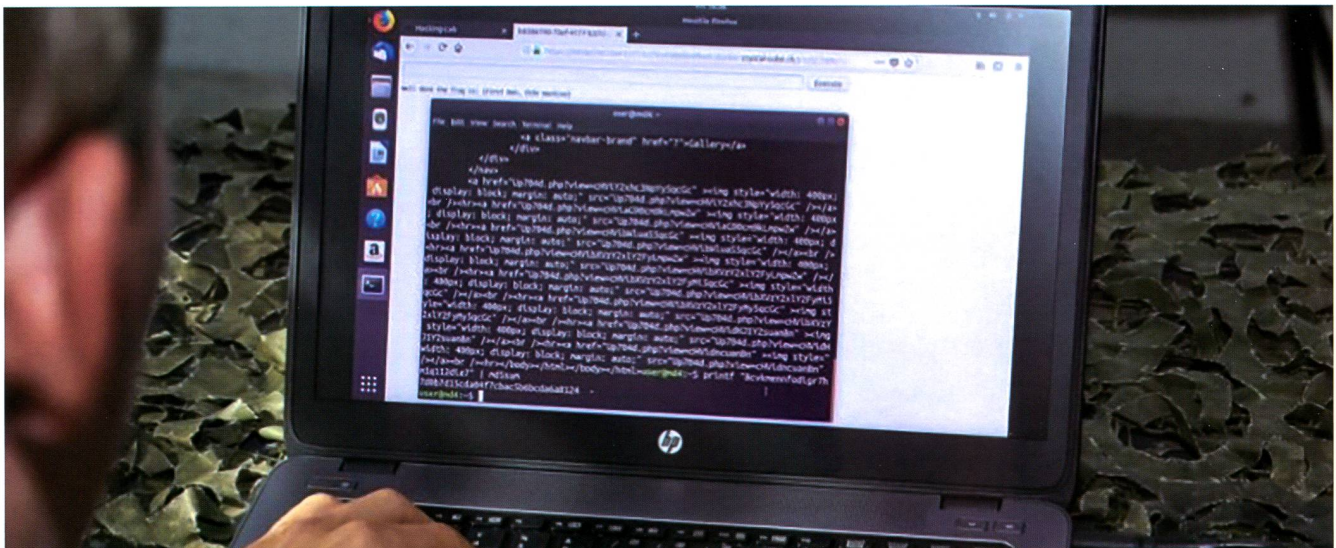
Mozilla Firefox

Hacking-Lab

Execute

Well done the flag is: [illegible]

user@md4: ~

File Edit View Search Terminal Help

<a class="navbar-brand" href="/">Gallery</a>
</div>
</div>
</nav>
<a href="Up704d.php?view=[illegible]" ><img style="width: 400px; display: block; margin: auto;" src="Up704d.php?view=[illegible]" /></a><br /><hr><a href="Up704d.php?view=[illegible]" ><img style="width: 400px; display: block; margin: auto;" src="Up704d.php?view=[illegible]" /></a><br /><hr><a href="Up704d.php?view=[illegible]" ><img style="width: 400px; display: block; margin: auto;" src="Up704d.php?view=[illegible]" /></a><br /><hr>

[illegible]

user@md4:~$ printf "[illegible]" | md5sum
708b7d15cda04f7cbac5b6bcda6a8124 -
user@md4:~$

hp